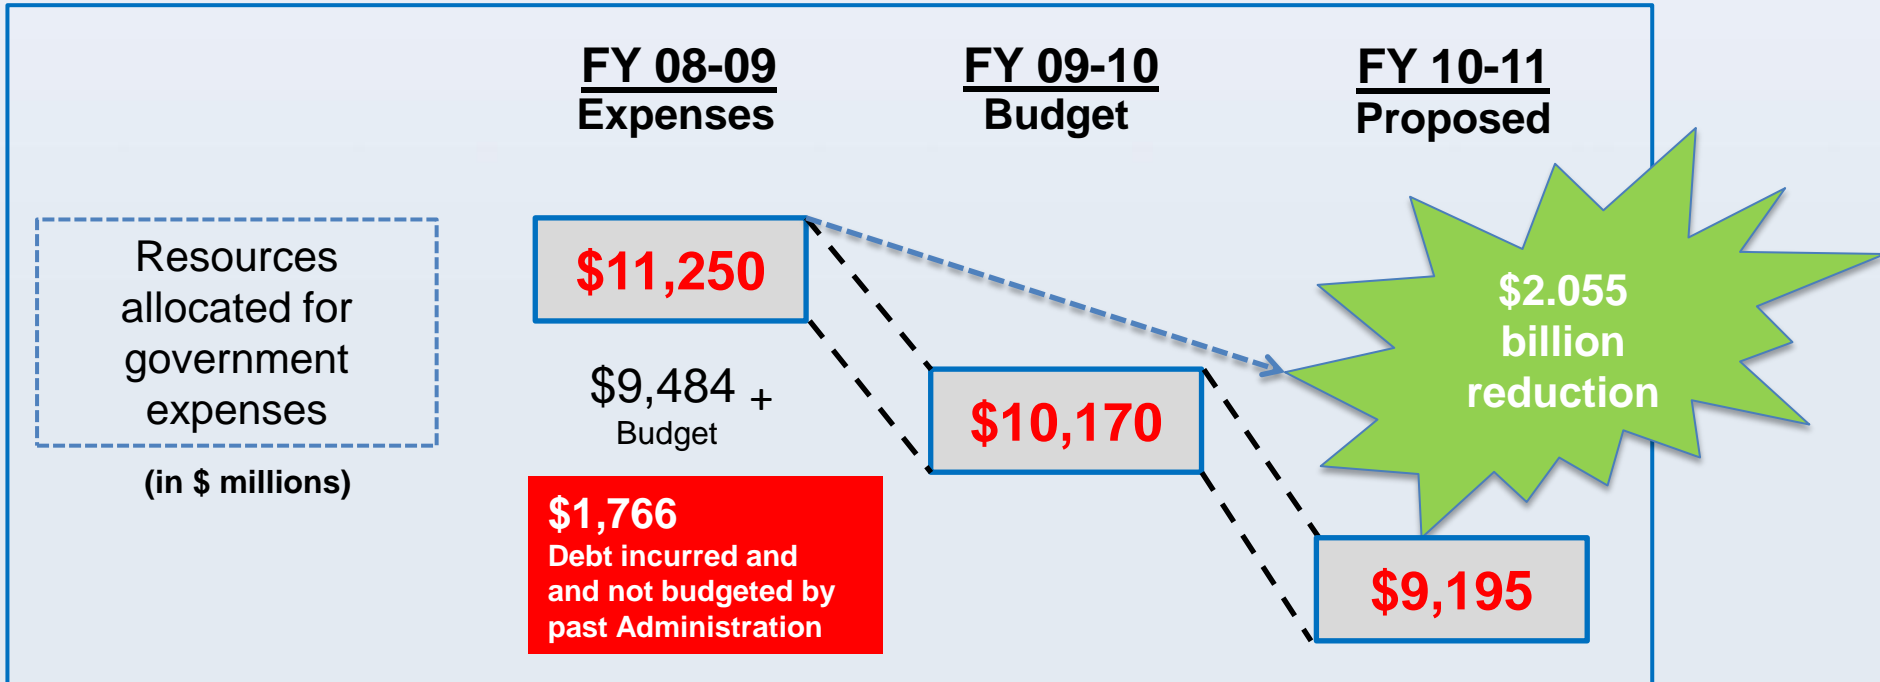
FY 08-09
Expenses

FY 09-10
Budget

FY 10-11
Proposed

Resources allocated for government expenses

(in \$ millions)

\$11,250

\$9,484 +
Budget

\$1,766
Debt incurred and and not budgeted by past Administration

\$10,170

\$2.055 billion reduction

\$9,195